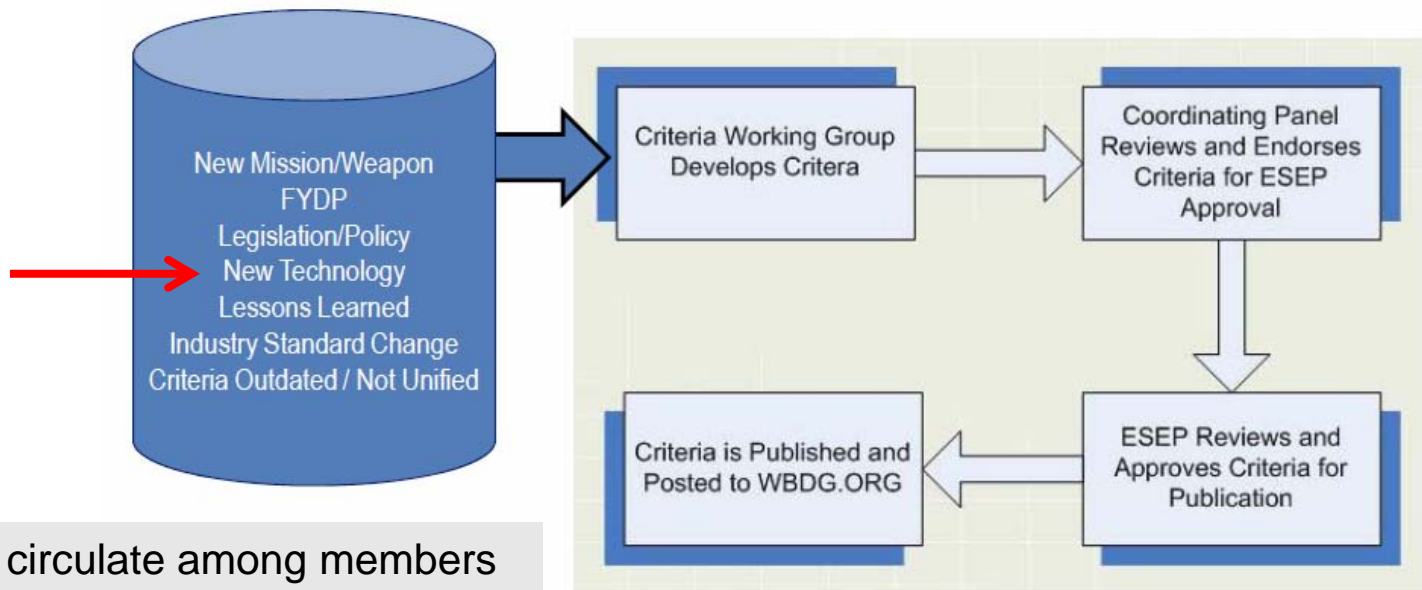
New Mission/Weapon
FYDP
Legislation/Policy
New Technology
Lessons Learned
Industry Standard Change
Criteria Outdated / Not Unified

Criteria Working Group Develops Critera

Coordinating Panel Reviews and Endorses Criteria for ESEP Approval

ESEP Reviews and Approves Criteria for Publication

Criteria is Published and Posted to WBDG.ORG

circulate among members